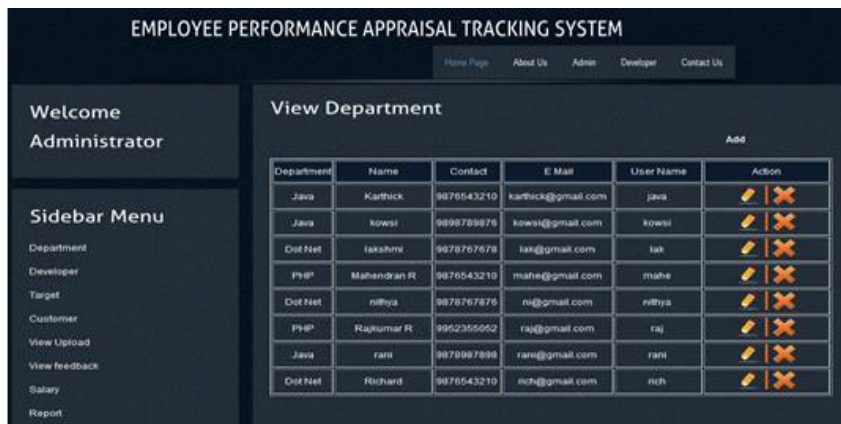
EMPLOYEE PERFORMANCE APPRAISAL TRACKING SYSTEM

Home Page About Us Admin Developer Contact Us

Welcome Administrator

Sidebar Menu

Department
Developer
Target
Customer
View Upload
View feedback
Salary
Report

View Department

Add

| Department | Name | Contact | E Mail | User Name | Action |
|---|---|---|---|---|---|
| Java | Karthick | 9876543210 | karthick@gmail.com | java | |
| Java | kowsi | 9898789876 | kowsi@gmail.com | kowsi | |
| Dot Net | lakshmi | 9878767678 | lak@gmail.com | lak | |
| PHP | Mahendran R | 9876543210 | mahe@gmail.com | mahe | |
| Dot Net | nithya | 9878767876 | ni@gmail.com | nithya | |
| PHP | Rajkumar R | 9952355052 | raj@gmail.com | raj | |
| Java | rani | 9878987898 | rani@gmail.com | rani | |
| Dot Net | Richard | 9876543210 | rich@gmail.com | rich | |